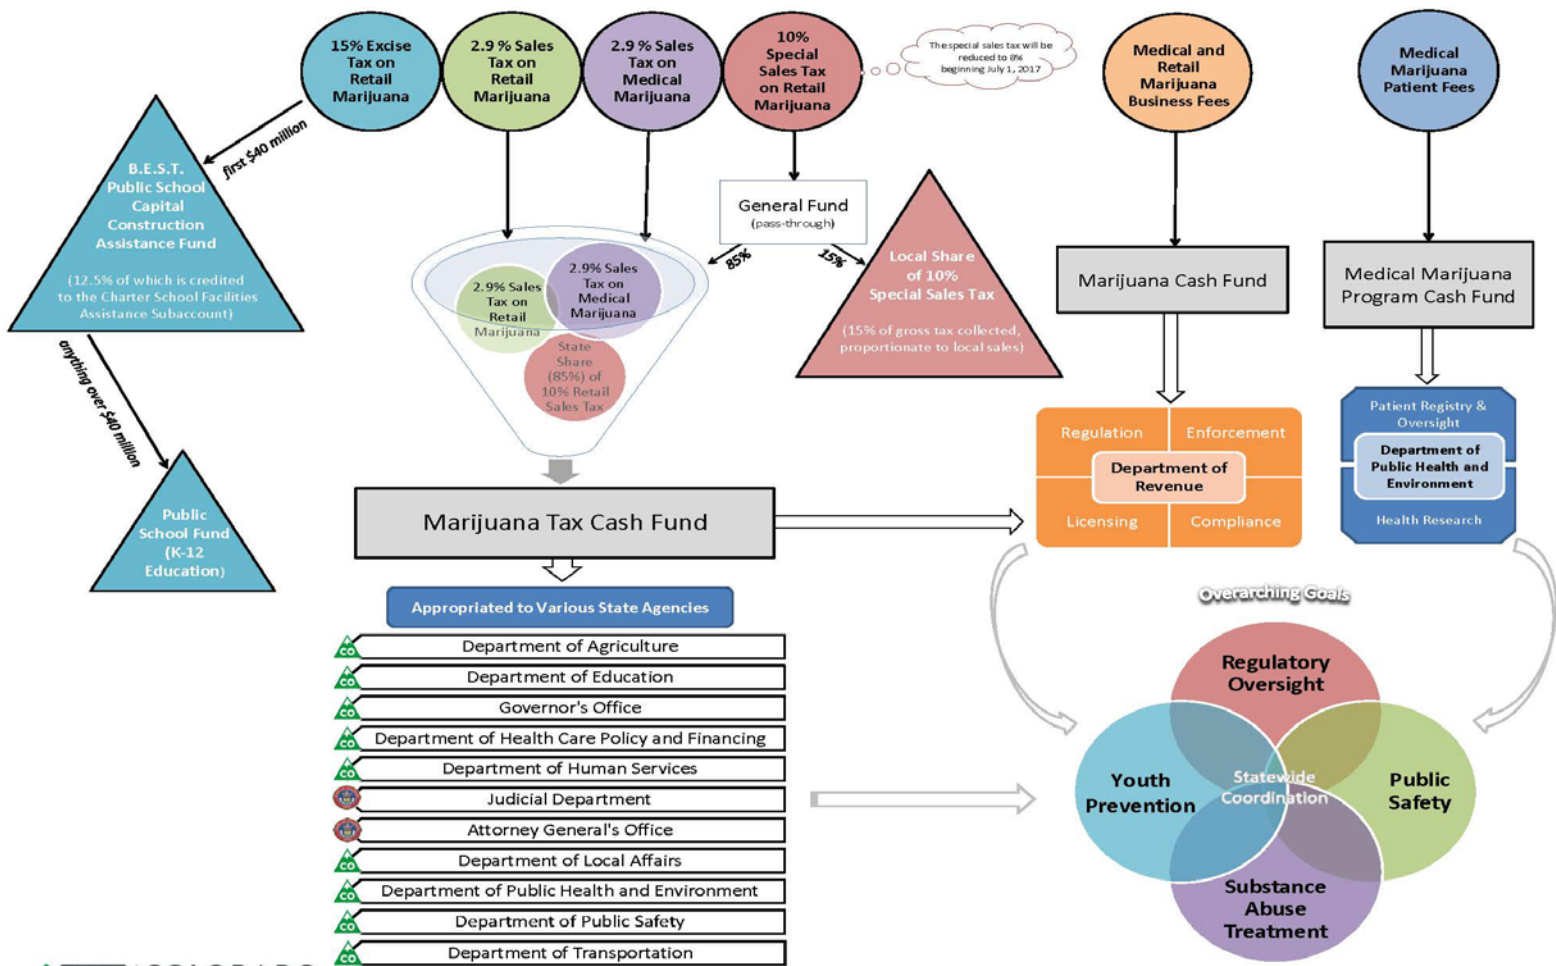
15% Excise Tax on Retail Marijuana

2.9 % Sales Tax on Retail Marijuana

2.9 % Sales Tax on Medical Marijuana

10% Special Sales Tax on Retail Marijuana

The special sales tax will be reduced to 8% beginning July 1, 2017

Medical and Retail Marijuana Business Fees

Medical Marijuana Patient Fees

first $40 million

B.E.S.T. Public School Capital Construction Assistance Fund

(12.5% of which is credited to the Charter School Facilities Assistance Subaccount)

anything over $40 million

Public School Fund (K-12 Education)

General Fund (pass-through)

85%

15%

2.9% Sales Tax on Retail Marijuana

2.9% Sales Tax on Medical Marijuana

State Share (85%) of 10% Retail Sales Tax

Local Share of 10% Special Sales Tax

(15% of gross tax collected, proportionate to local sales)

Marijuana Cash Fund

Medical Marijuana Program Cash Fund

Regulation

Enforcement

Department of Revenue

Licensing

Compliance

Patient Registry & Oversight

Department of Public Health and Environment

Health Research

Marijuana Tax Cash Fund

Appropriated to Various State Agencies

Department of Agriculture

Department of Education

Governor's Office

Department of Health Care Policy and Financing

Department of Human Services

Judicial Department

Attorney General's Office

Department of Local Affairs

Department of Public Health and Environment

Department of Public Safety

Department of Transportation

Overarching Goals

Regulatory Oversight

Youth Prevention

Statewide Coordination

Public Safety

Substance Abuse Treatment

COLORADO